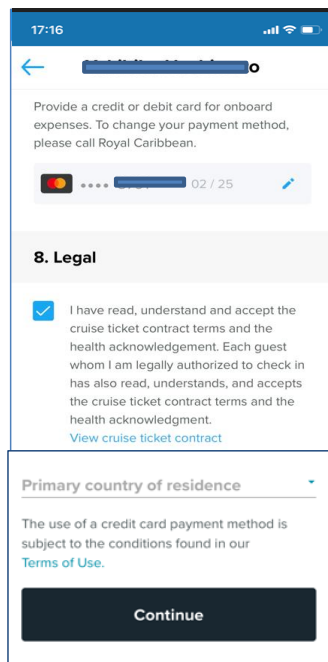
17:16

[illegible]o

Provide a credit or debit card for onboard expenses. To change your payment method, please call Royal Caribbean.

•••• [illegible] 02 / 25

8. Legal

I have read, understand and accept the cruise ticket contract terms and the health acknowledgement. Each guest whom I am legally authorized to check in has also read, understands, and accepts the cruise ticket contract terms and the health acknowledgment.
View cruise ticket contract

Primary country of residence

The use of a credit card payment method is subject to the conditions found in our Terms of Use.

Continue